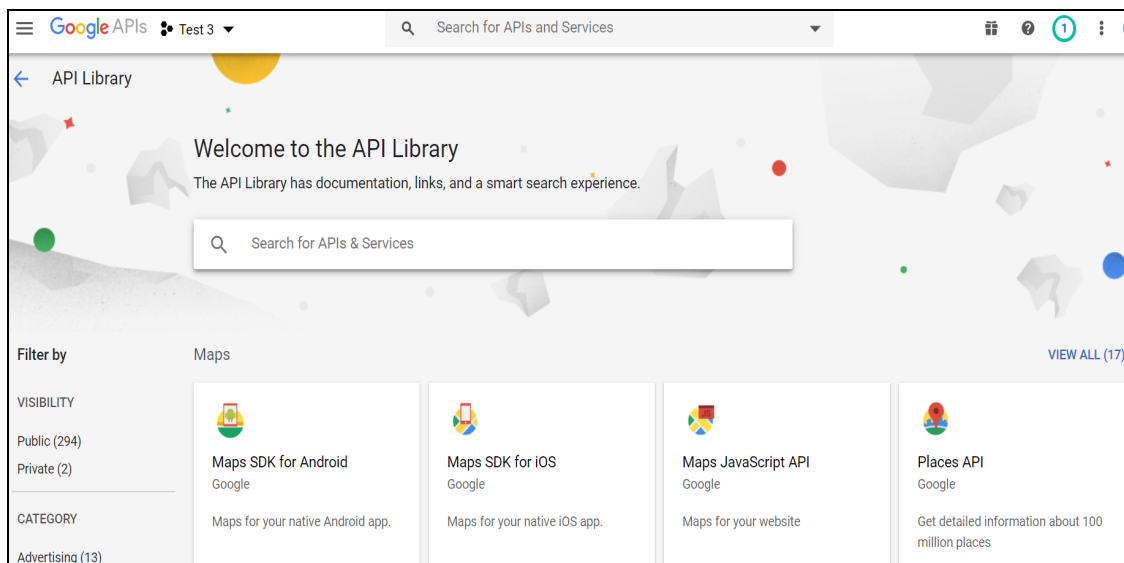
Google APIs Test 3

Search for APIs and Services

1

API Library

Welcome to the API Library

The API Library has documentation, links, and a smart search experience.

Search for APIs & Services

Filter by

VISIBILITY

Public (294)

Private (2)

CATEGORY

Advertising (13)

Maps

VIEW ALL (17)

Maps SDK for Android
Google
Maps for your native Android app.

Maps SDK for iOS
Google
Maps for your native iOS app.

Maps JavaScript API
Google
Maps for your website

Places API
Google
Get detailed information about 100 million places